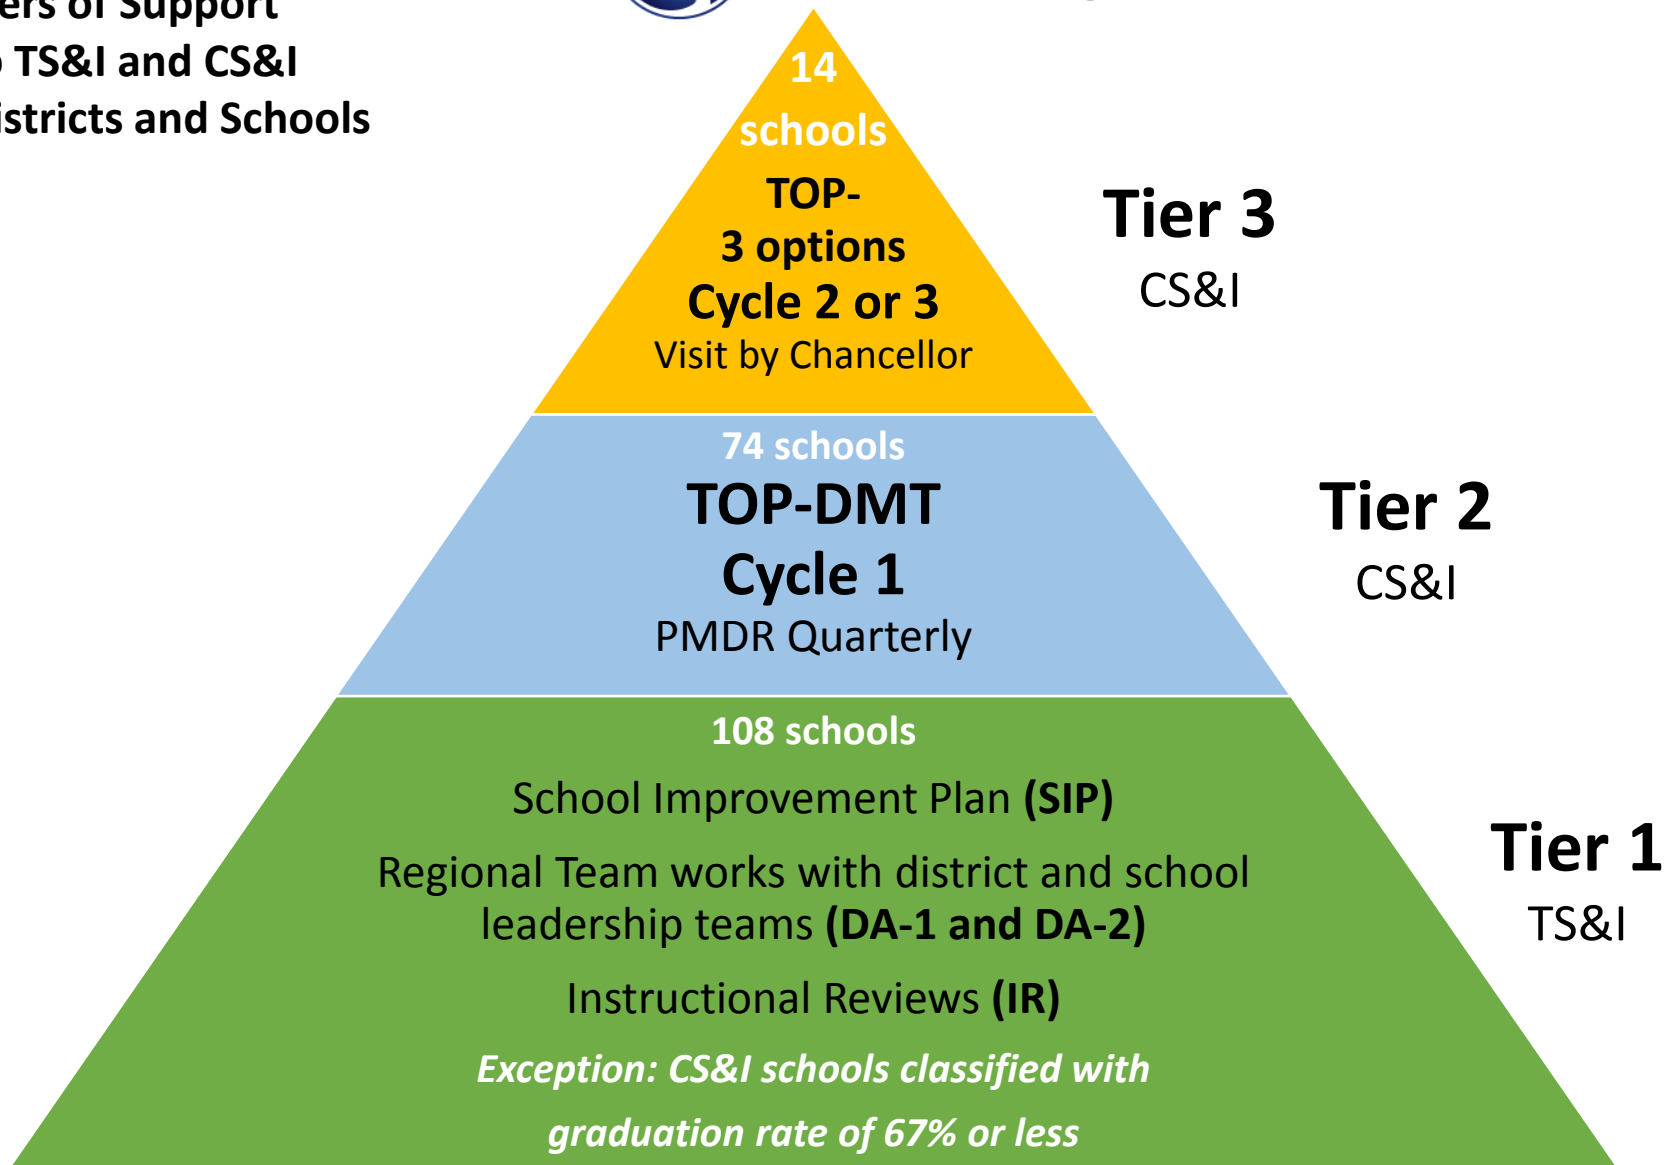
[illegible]ers of Support
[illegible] TS&I and CS&I
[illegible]istricts and Schools

14 schools
TOP-
3 options
Cycle 2 or 3
Visit by Chancellor

Tier 3
CS&I

74 schools
TOP-DMT
Cycle 1
PMDR Quarterly

Tier 2
CS&I

108 schools
School Improvement Plan (SIP)
Regional Team works with district and school leadership teams (DA-1 and DA-2)
Instructional Reviews (IR)
Exception: CS&I schools classified with graduation rate of 67% or less

Tier 1
TS&I